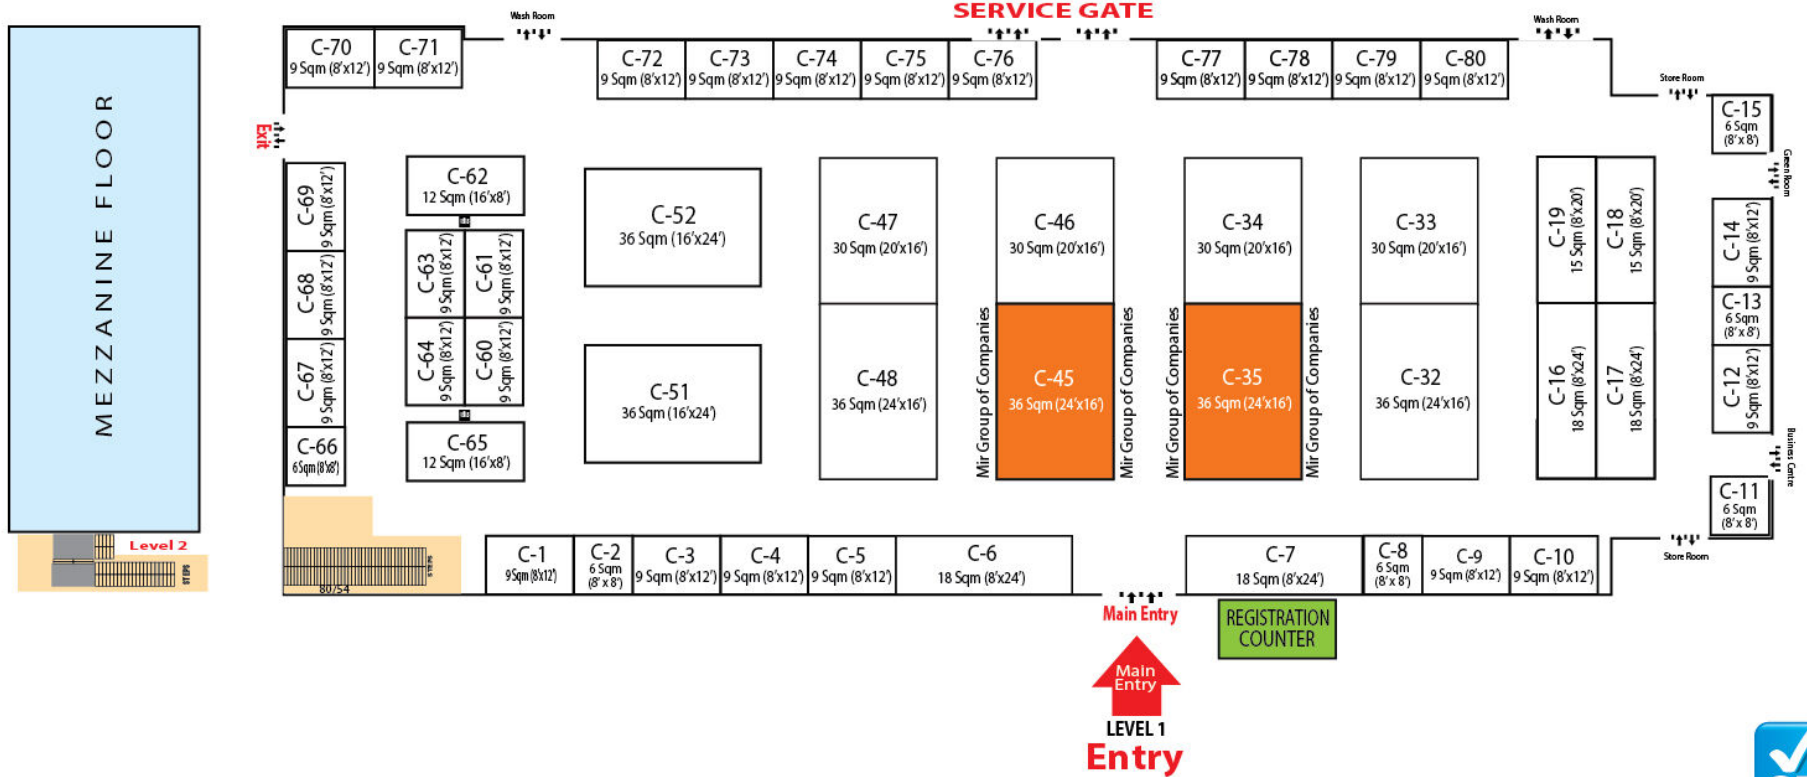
SERVICE GATE

Wash Room

Wash Room

C-70 9 Sqm (8'x12')
C-71 9 Sqm (8'x12')
C-72 9 Sqm (8'x12')
C-73 9 Sqm (8'x12')
C-74 9 Sqm (8'x12')
C-75 9 Sqm (8'x12')
C-76 9 Sqm (8'x12')
C-77 9 Sqm (8'x12')
C-78 9 Sqm (8'x12')
C-79 9 Sqm (8'x12')
C-80 9 Sqm (8'x12')

Store Room

C-15 6 Sqm (8'x 8')

Green Room

MEZZANINE FLOOR

Exit

C-69 9 Sqm (8'x12')
C-68 9 Sqm (8'x12')
C-67 9 Sqm (8'x12')
C-66 6Sqm (8'x8')

C-62 12 Sqm (16'x8')
C-63 9 Sqm (8'x12')
C-61 9 Sqm (8'x12')
C-64 9 Sqm (8'x12')
C-60 9 Sqm (8'x12')
C-65 12 Sqm (16'x8')

C-52 36 Sqm (16'x24')
C-51 36 Sqm (16'x24')

C-47 30 Sqm (20'x16')
C-48 36 Sqm (24'x16')

C-46 30 Sqm (20'x16')
C-45 36 Sqm (24'x16')

Mir Group of Companies
Mir Group of Companies

C-34 30 Sqm (20'x16')
C-35 36 Sqm (24'x16')

Mir Group of Companies
Mir Group of Companies

C-33 30 Sqm (20'x16')
C-32 36 Sqm (24'x16')

C-19 15 Sqm (8'x20')
C-18 15 Sqm (8'x20')
C-16 18 Sqm (8'x24')
C-17 18 Sqm (8'x24')

C-14 9 Sqm (8'x12')
C-13 6 Sqm (8'x 8')
C-12 9 Sqm (8'x12')

Business Centre

C-11 6 Sqm (8'x 8')

Level 2

STEPS

80/54

C-1 9Sqm (8'x12')
C-2 6 Sqm (8'x 8')
C-3 9 Sqm (8'x12')
C-4 9 Sqm (8'x12')
C-5 9 Sqm (8'x12')
C-6 18 Sqm (8'x24')

C-7 18 Sqm (8'x24')
C-8 6 Sqm (8'x 8')
C-9 9 Sqm (8'x12')
C-10 9 Sqm (8'x12')

Store Room

Main Entry

REGISTRATION COUNTER

Main Entry

LEVEL 1
Entry